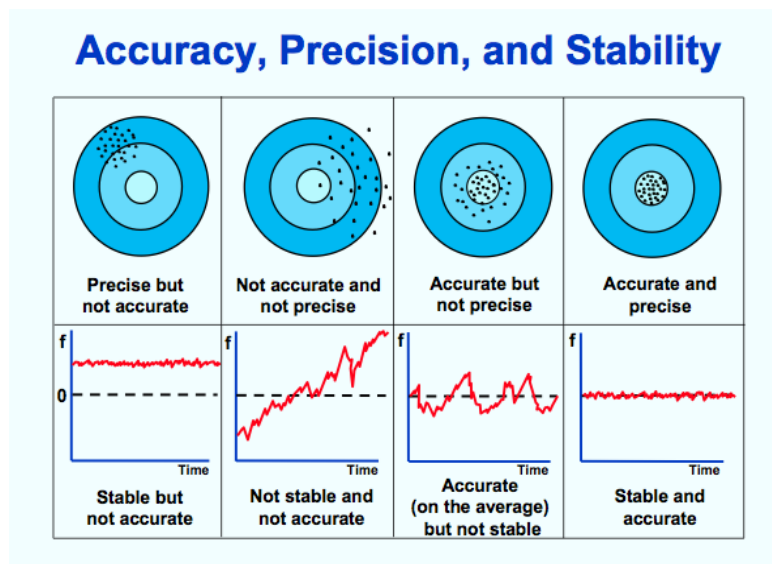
Accuracy, Precision, and Stability

| Precise but not accurate | Not accurate and not precise | Accurate but not precise | Accurate and precise |
|---|---|---|---|
| f<br>0<br>Time<br>Stable but not accurate | f<br>Time<br>Not stable and not accurate | f<br>Time<br>Accurate (on the average) but not stable | f<br>Time<br>Stable and accurate |